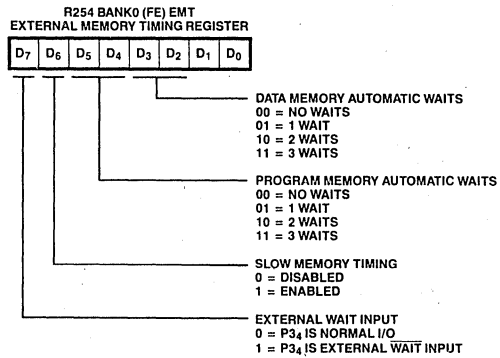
R254 BANK0 (FE) EMT
EXTERNAL MEMORY TIMING REGISTER

| $D_7$ | $D_6$ | $D_5$ | $D_4$ | $D_3$ | $D_2$ | $D_1$ | $D_0$ |
|---|---|---|---|---|---|---|---|

DATA MEMORY AUTOMATIC WAITS
00 = NO WAITS
01 = 1 WAIT
10 = 2 WAITS
11 = 3 WAITS

PROGRAM MEMORY AUTOMATIC WAITS
00 = NO WAITS
01 = 1 WAIT
10 = 2 WAITS
11 = 3 WAITS

SLOW MEMORY TIMING
0 = DISABLED
1 = ENABLED

EXTERNAL WAIT INPUT
0 = $P3_4$ IS NORMAL I/O
1 = $P3_4$ IS EXTERNAL $\overline{WAIT}$ INPUT